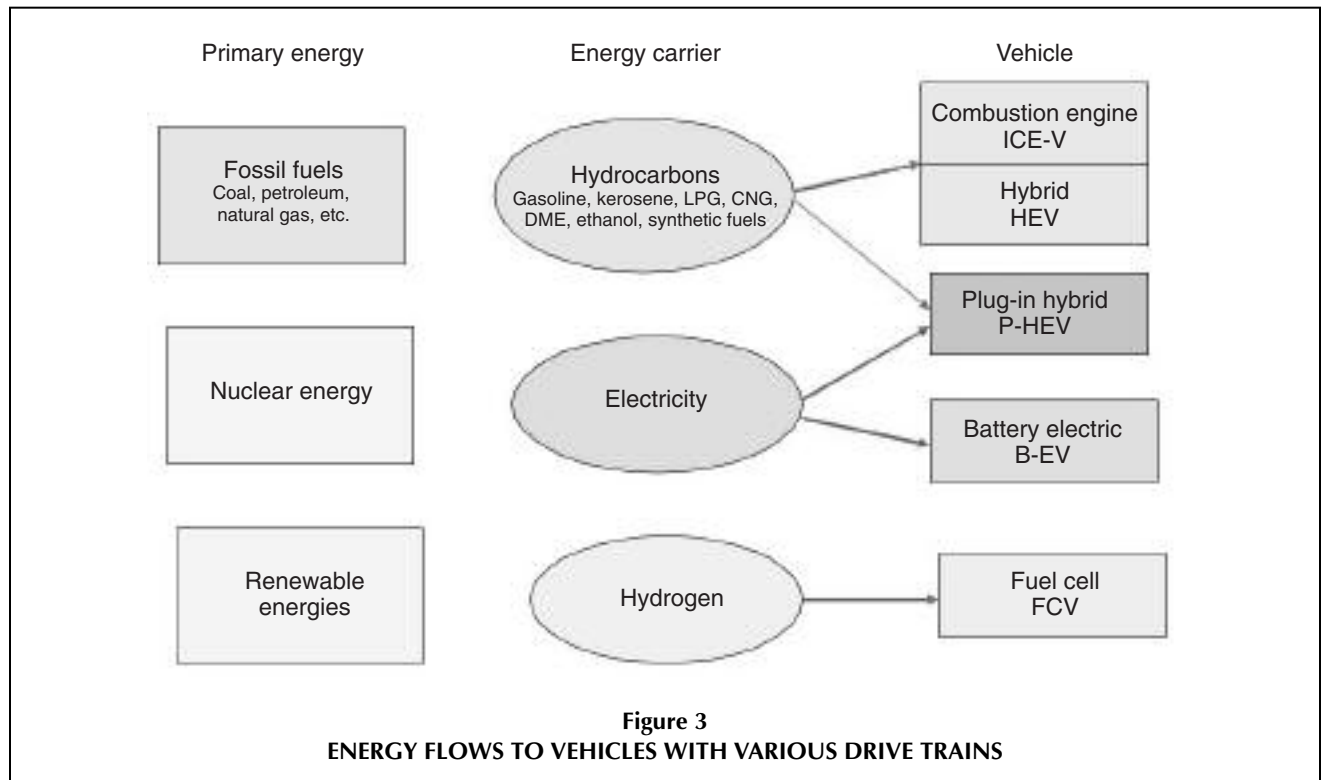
Primary energy

Energy carrier

Vehicle

Fossil fuels
Coal, petroleum, natural gas, etc.

Hydrocarbons
Gasoline, kerosene, LPG, CNG, DME, ethanol, synthetic fuels

Combustion engine
ICE-V

Hybrid
HEV

Plug-in hybrid
P-HEV

Nuclear energy

Electricity

Battery electric
B-EV

Renewable energies

Hydrogen

Fuel cell
FCV

Figure 3
ENERGY FLOWS TO VEHICLES WITH VARIOUS DRIVE TRAINS